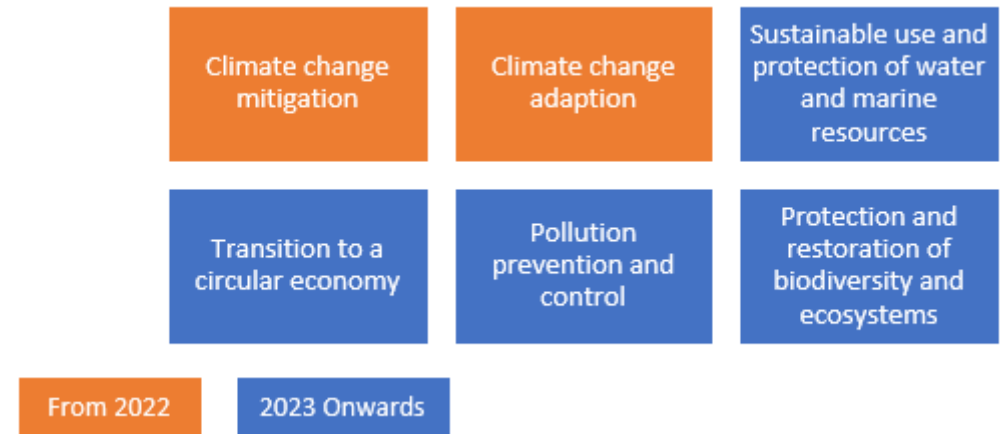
Climate change mitigation

Climate change adaption

Sustainable use and protection of water and marine resources

Transition to a circular economy

Pollution prevention and control

Protection and restoration of biodiversity and ecosystems

From 2022

2023 Onwards